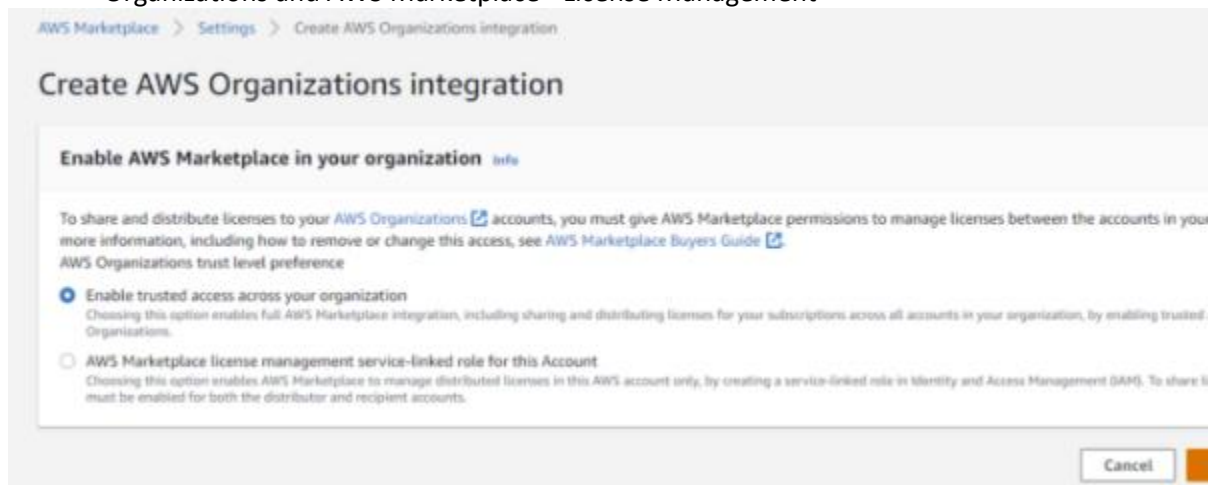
AWS Marketplace > Settings > Create AWS Organizations integration

Create AWS Organizations integration

Enable AWS Marketplace in your organization Info

To share and distribute licenses to your AWS Organizations accounts, you must give AWS Marketplace permissions to manage licenses between the accounts in you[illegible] more information, including how to remove or change this access, see AWS Marketplace Buyers Guide.
AWS Organizations trust level preference

Enable trusted access across your organization
Choosing this option enables full AWS Marketplace integration, including sharing and distributing licenses for your subscriptions across all accounts in your organization, by enabling trusted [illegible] Organizations.

AWS Marketplace license management service-linked role for this Account
Choosing this option enables AWS Marketplace to manage distributed licenses in this AWS account only, by creating a service-linked role in Identity and Access Management (IAM). To share li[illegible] must be enabled for both the distributor and recipient accounts.

Cancel